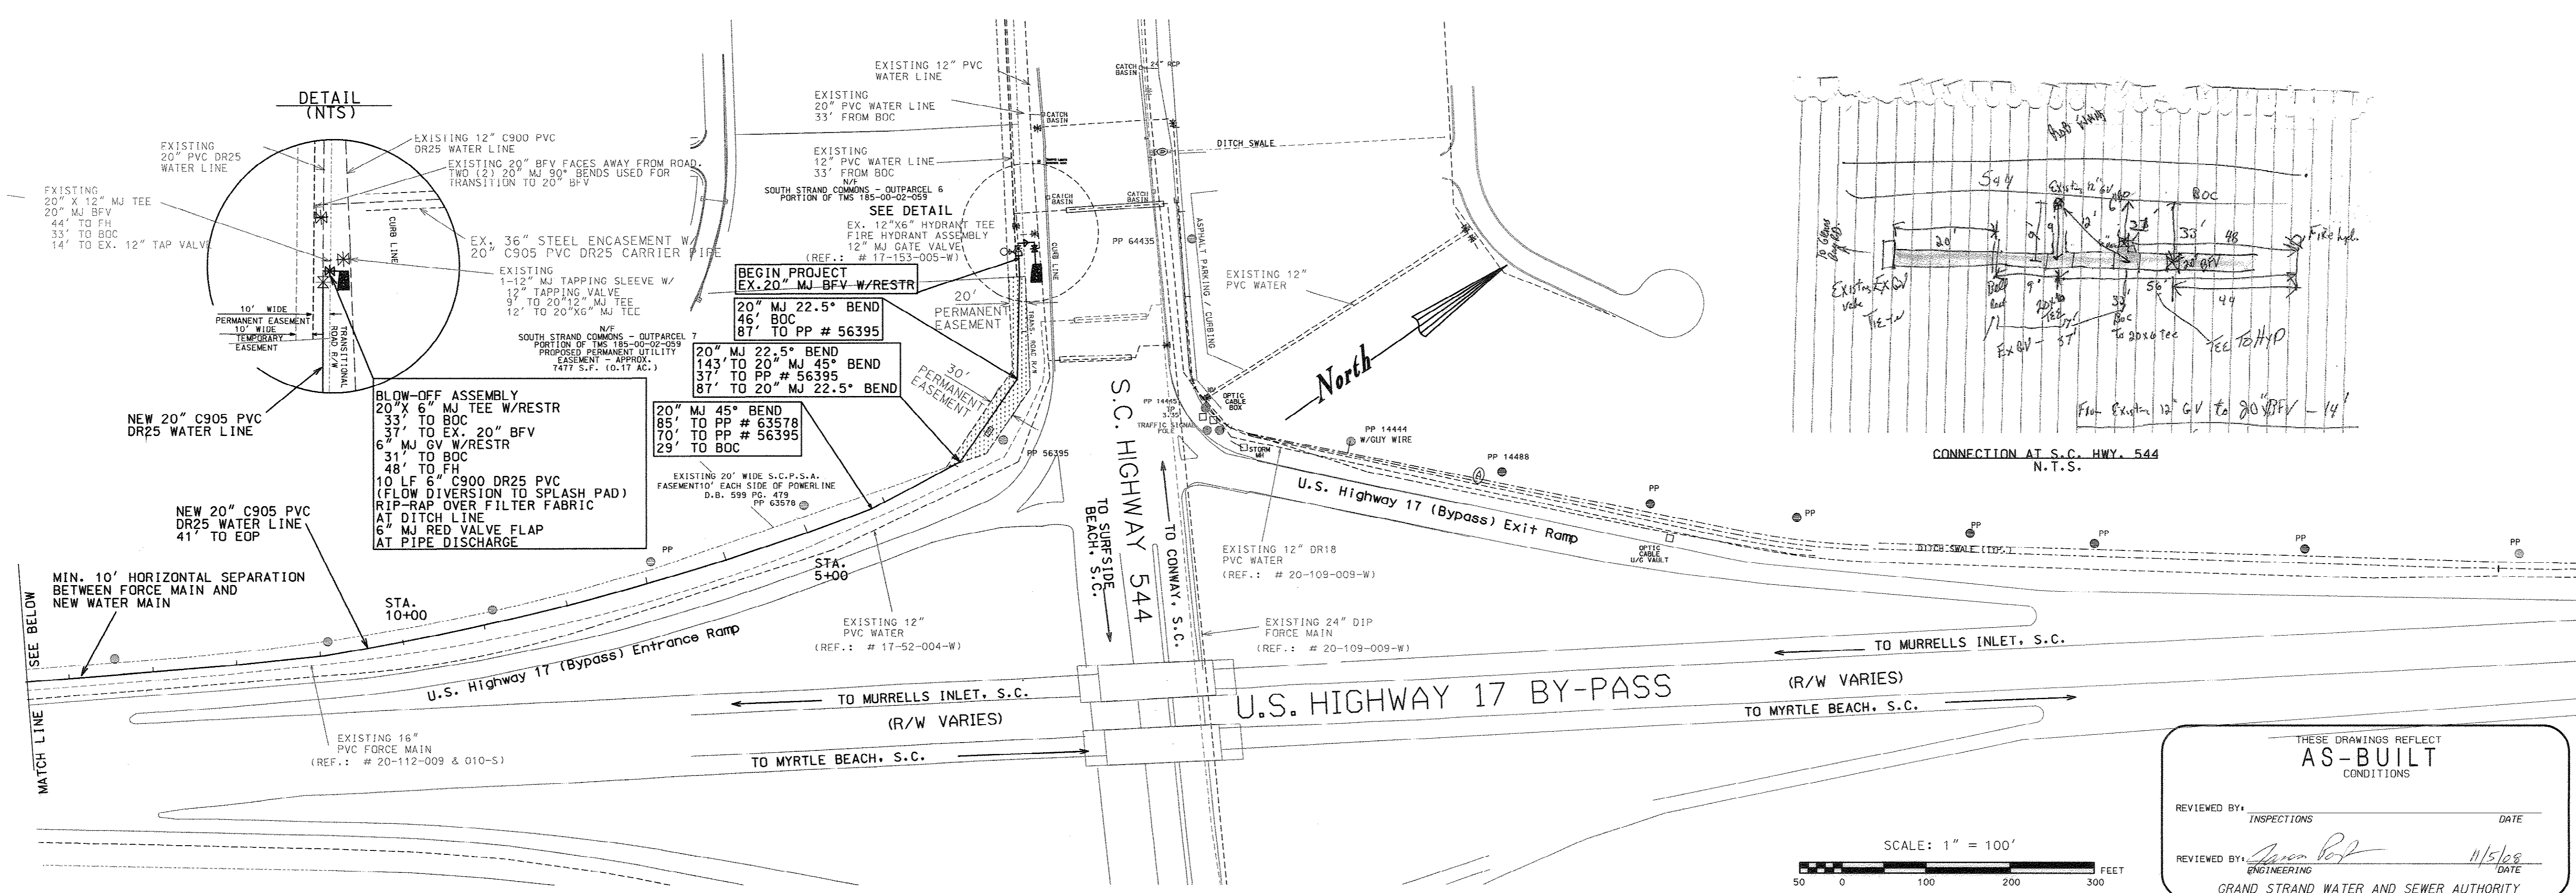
DETAIL
(NTS)

EXISTING
20" PVC DR25
WATER LINE

EXISTING 12" C900 PVC
DR25 WATER LINE

EXISTING 20" BFV FACES AWAY FROM ROAD.
TWO (2) 20" MJ 90° BENDS USED FOR
TRANSITION TO 20" BFV

EXISTING
20" X 12" MJ TEE
20" MJ BFV
44' TO FH
33' TO BOC
14' TO EX. 12" TAP VALVE

EX. 36" STEEL ENCASEMENT W/
20" C905 PVC DR25 CARRIER PIPE

EXISTING
1-12" MJ TAPPING SLEEVE W/
12" TAPPING VALVE
9' TO 20"12" MJ TEE
12' TO 20"X6" MJ TEE

CURB LINE

10' WIDE
PERMANENT EASEMENT
10' WIDE
TEMPORARY
EASEMENT

TRANSITIONAL ROAD R/W

NEW 20" C905 PVC
DR25 WATER LINE

EXISTING 12" PVC
WATER LINE

EXISTING
20" PVC WATER LINE
33' FROM BOC

EXISTING
12" PVC WATER LINE
33' FROM BOC

N/F
SOUTH STRAND COMMONS - OUTPARCEL 6
PORTION OF TMS 185-00-02-059

SEE DETAIL

EX. 12"X6" HYDRANT TEE
FIRE HYDRANT ASSEMBLY
12" MJ GATE VALVE
(REF.: # 17-153-005-W)

BEGIN PROJECT
EX.20" MJ BFV W/RESTR

20" MJ 22.5° BEND
46' BOC
87' TO PP # 56395

20' PERMANENT EASEMENT

N/F
SOUTH STRAND COMMONS - OUTPARCEL 7
PORTION OF TMS 185-00-02-059
PROPOSED PERMANENT UTILITY
EASEMENT - APPROX.
7477 S.F. (0.17 AC.)

20" MJ 22.5° BEND
143' TO 20" MJ 45° BEND
37' TO PP # 56395
87' TO 20" MJ 22.5° BEND

30' PERMANENT EASEMENT

BLOW-OFF ASSEMBLY
20"X 6" MJ TEE W/RESTR
33' TO BOC
37' TO EX. 20" BFV
6" MJ GV W/RESTR
31' TO BOC
48' TO FH
10 LF 6" C900 DR25 PVC
(FLOW DIVERSION TO SPLASH PAD)
RIP-RAP OVER FILTER FABRIC
AT DITCH LINE
6" MJ RED VALVE FLAP
AT PIPE DISCHARGE

20" MJ 45° BEND
85' TO PP # 63578
70' TO PP # 56395
29' TO BOC

EXISTING 20' WIDE S.C.P.S.A.
EASEMENT10' EACH SIDE OF POWERLINE
D.B. 599 PG. 479
PP 63578

PP 56395

NEW 20" C905 PVC
DR25 WATER LINE
41' TO EOP

MIN. 10' HORIZONTAL SEPARATION
BETWEEN FORCE MAIN AND
NEW WATER MAIN

STA. 10+00

STA. 5+00

PP

SEE BELOW

MATCH LINE

U.S. Highway 17 (Bypass) Entrance Ramp

EXISTING 12"
PVC WATER
(REF.: # 17-52-004-W)

EXISTING 16"
PVC FORCE MAIN
(REF.: # 20-112-009 & 010-S)

U.S. Highway 17 (Bypass)

TO MURRELLS INLET, S.C.

(R/W VARIES)

TO MYRTLE BEACH, S.C.

S.C. HIGHWAY 544

TO SURFSIDE BEACH, S.C.

TO CONWAY, S.C.

CATCH BASIN

24" RCP

CATCH BASIN

CATCH BASIN

CATCH BASIN

DITCH SWALE

PP 64435

ASPHALT PARKING / CURBING

EXISTING 12"
PVC WATER

PP 14445
TRAFFIC SIGNAL POLE

OPTIC CABLE BOX

STORM MH

PP 14444
W/GUY WIRE

PP 14488

North

U.S. Highway 17 (Bypass) Exit Ramp

OPTIC CABLE U/G VAULT

DITCH SWALE (TYP.)

PP

EXISTING 12" DR18
PVC WATER
(REF.: # 20-109-009-W)

EXISTING 24" DIP
FORCE MAIN
(REF.: # 20-109-009-W)

TO MURRELLS INLET, S.C.

U.S. HIGHWAY 17 BY-PASS

(R/W VARIES)

TO MYRTLE BEACH, S.C.

544
Bob Ewing
Existing 12" GV
12'
9'
9'
27
BOC
33'
48
Fire hyd.
20'
20" BFV
To Glenns Bay Rd.
Existing Ex GV valve
Tie-in
Boff Road
9'
20x6 Tee
56'
44
37'
33'
Boc
To 20x6 tee
Tee To Hyd
Ex GV - 37'
From Existing 12" GV to 20" BFV - 14'

CONNECTION AT S.C. HWY. 544
N.T.S.

SCALE: 1" = 100'
50 0 100 200 300 FEET

THESE DRAWINGS REFLECT
AS-BUILT
CONDITIONS

REVIEWED BY: INSPECTIONS DATE

REVIEWED BY: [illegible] ENGINEERING 11/5/08 DATE

GRAND STRAND WATER AND SEWER AUTHORITY